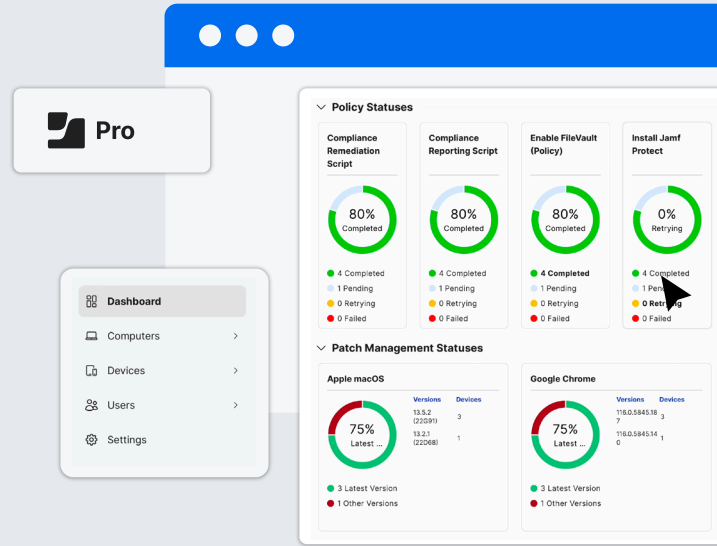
Pro

Dashboard
Computers >
Devices >
Users >
Settings

Policy Statuses

Compliance Remediation Script
80%
Completed
4 Completed
1 Pending
0 Retrying
0 Failed

Compliance Reporting Script
80%
Completed
4 Completed
1 Pending
0 Retrying
0 Failed

Enable FileVault (Policy)
80%
Completed
4 Completed
1 Pending
0 Retrying
0 Failed

Install Jamf Protect
0%
Retrying
4 Completed
1 Pend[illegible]
0 Retrying
0 Failed

Patch Management Statuses

Apple macOS
75%
Latest ...

| Versions | Devices |
|---|---|
| 13.5.2 (22G91) | 3 |
| 13.2.1 (22D68) | 1 |

3 Latest Version
1 Other Versions

Google Chrome
75%
Latest ...

| Versions | Devices |
|---|---|
| 116.0.5845.187 | 3 |
| 116.0.5845.140 | 1 |

3 Latest Version
1 Other Versions